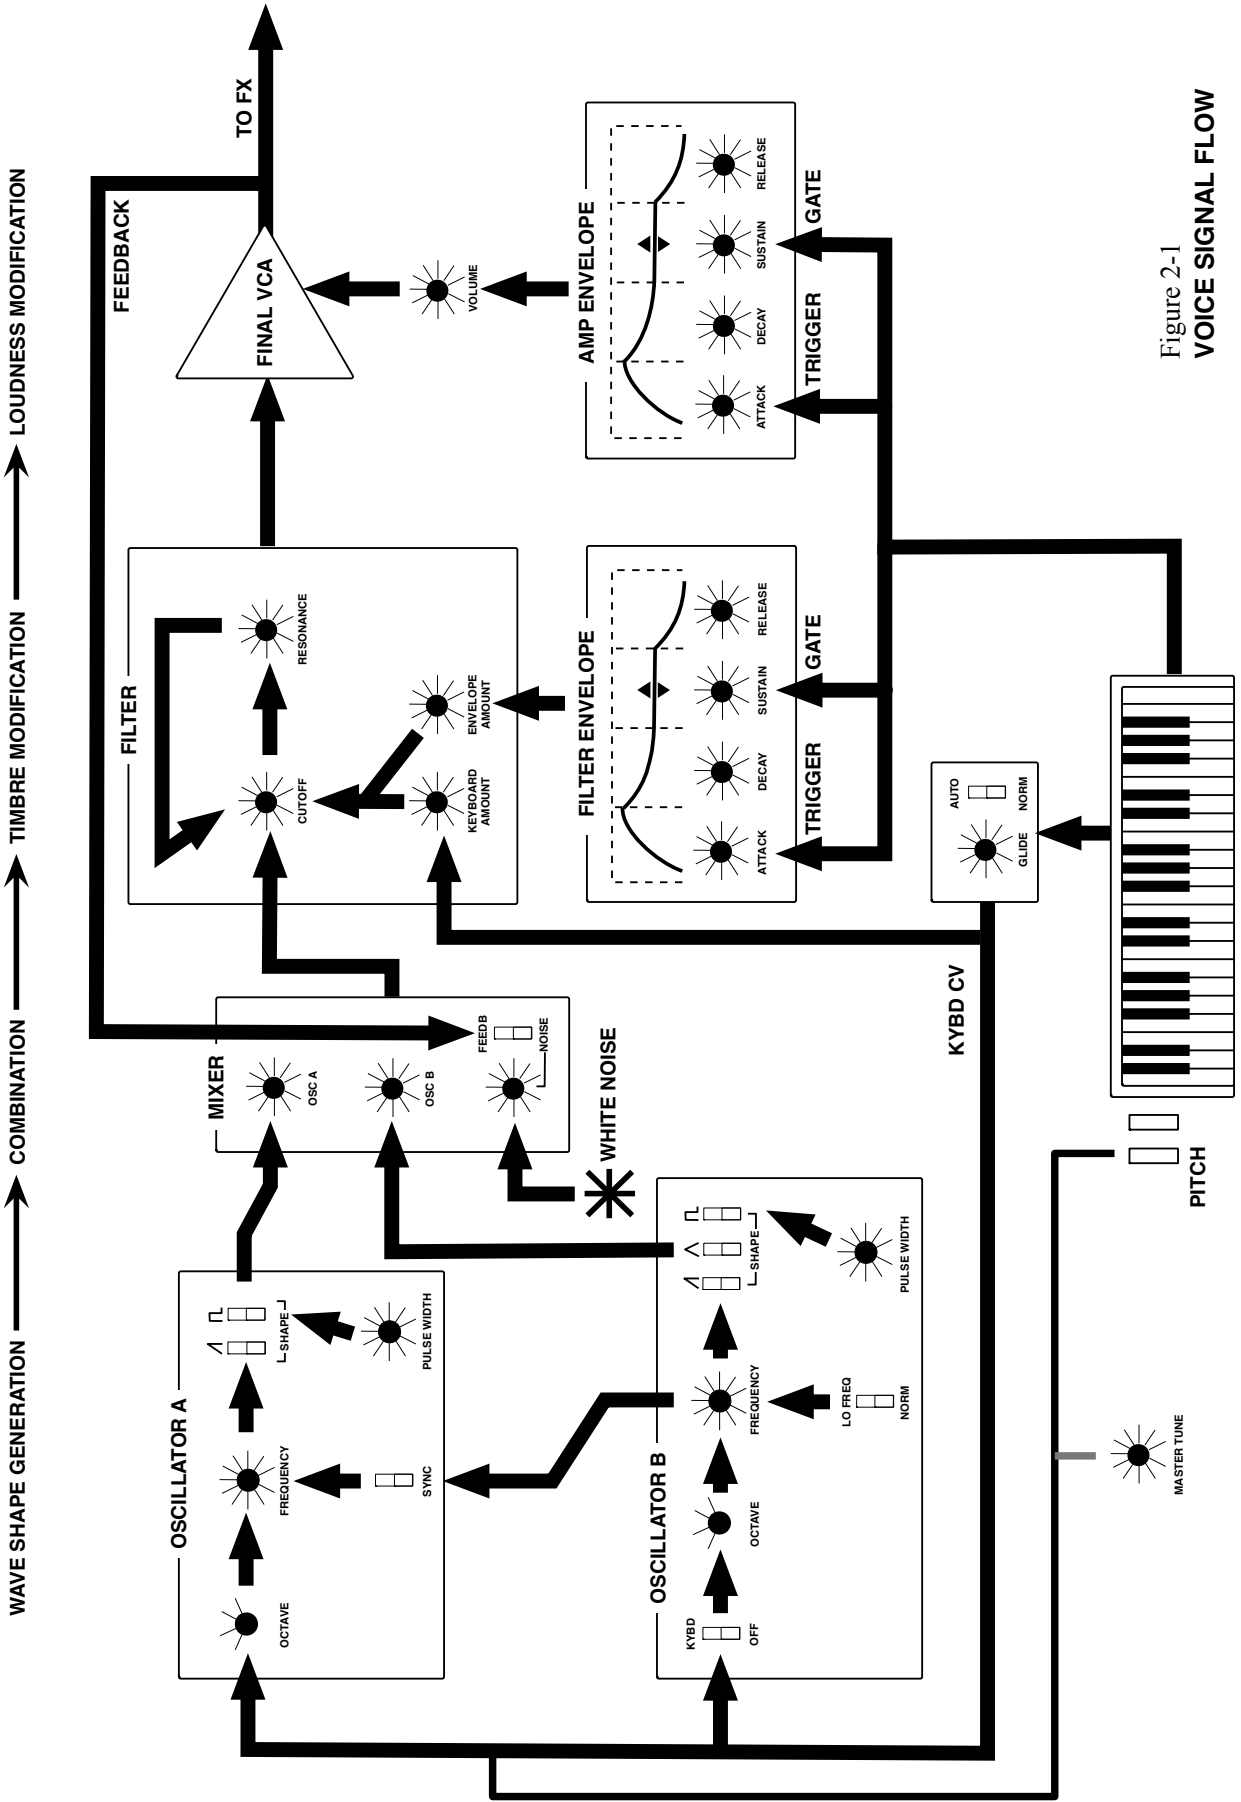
WAVE SHAPE GENERATION → COMBINATION → TIMBRE MODIFICATION → LOUDNESS MODIFICATION

Figure 2-1
VOICE SIGNAL FLOW

TO FX

FEEDBACK

FINAL VCA

VOLUME

AMP ENVELOPE

ATTACK

DECAY

SUSTAIN

RELEASE

TRIGGER

GATE

FILTER

RESONANCE

CUTOFF

KEYBOARD AMOUNT

ENVELOPE AMOUNT

FILTER ENVELOPE

ATTACK

DECAY

SUSTAIN

RELEASE

TRIGGER

GATE

AUTO

NORM

GLIDE

KYBD CV

MIXER

OSC A

OSC B

FEEDB

NOISE

WHITE NOISE

OSCILLATOR A

OCTAVE

FREQUENCY

SYNC

SHAPE

PULSE WIDTH

OSCILLATOR B

KYBD

OFF

OCTAVE

FREQUENCY

LO FREQ

NORM

SHAPE

PULSE WIDTH

PITCH

MASTER TUNE